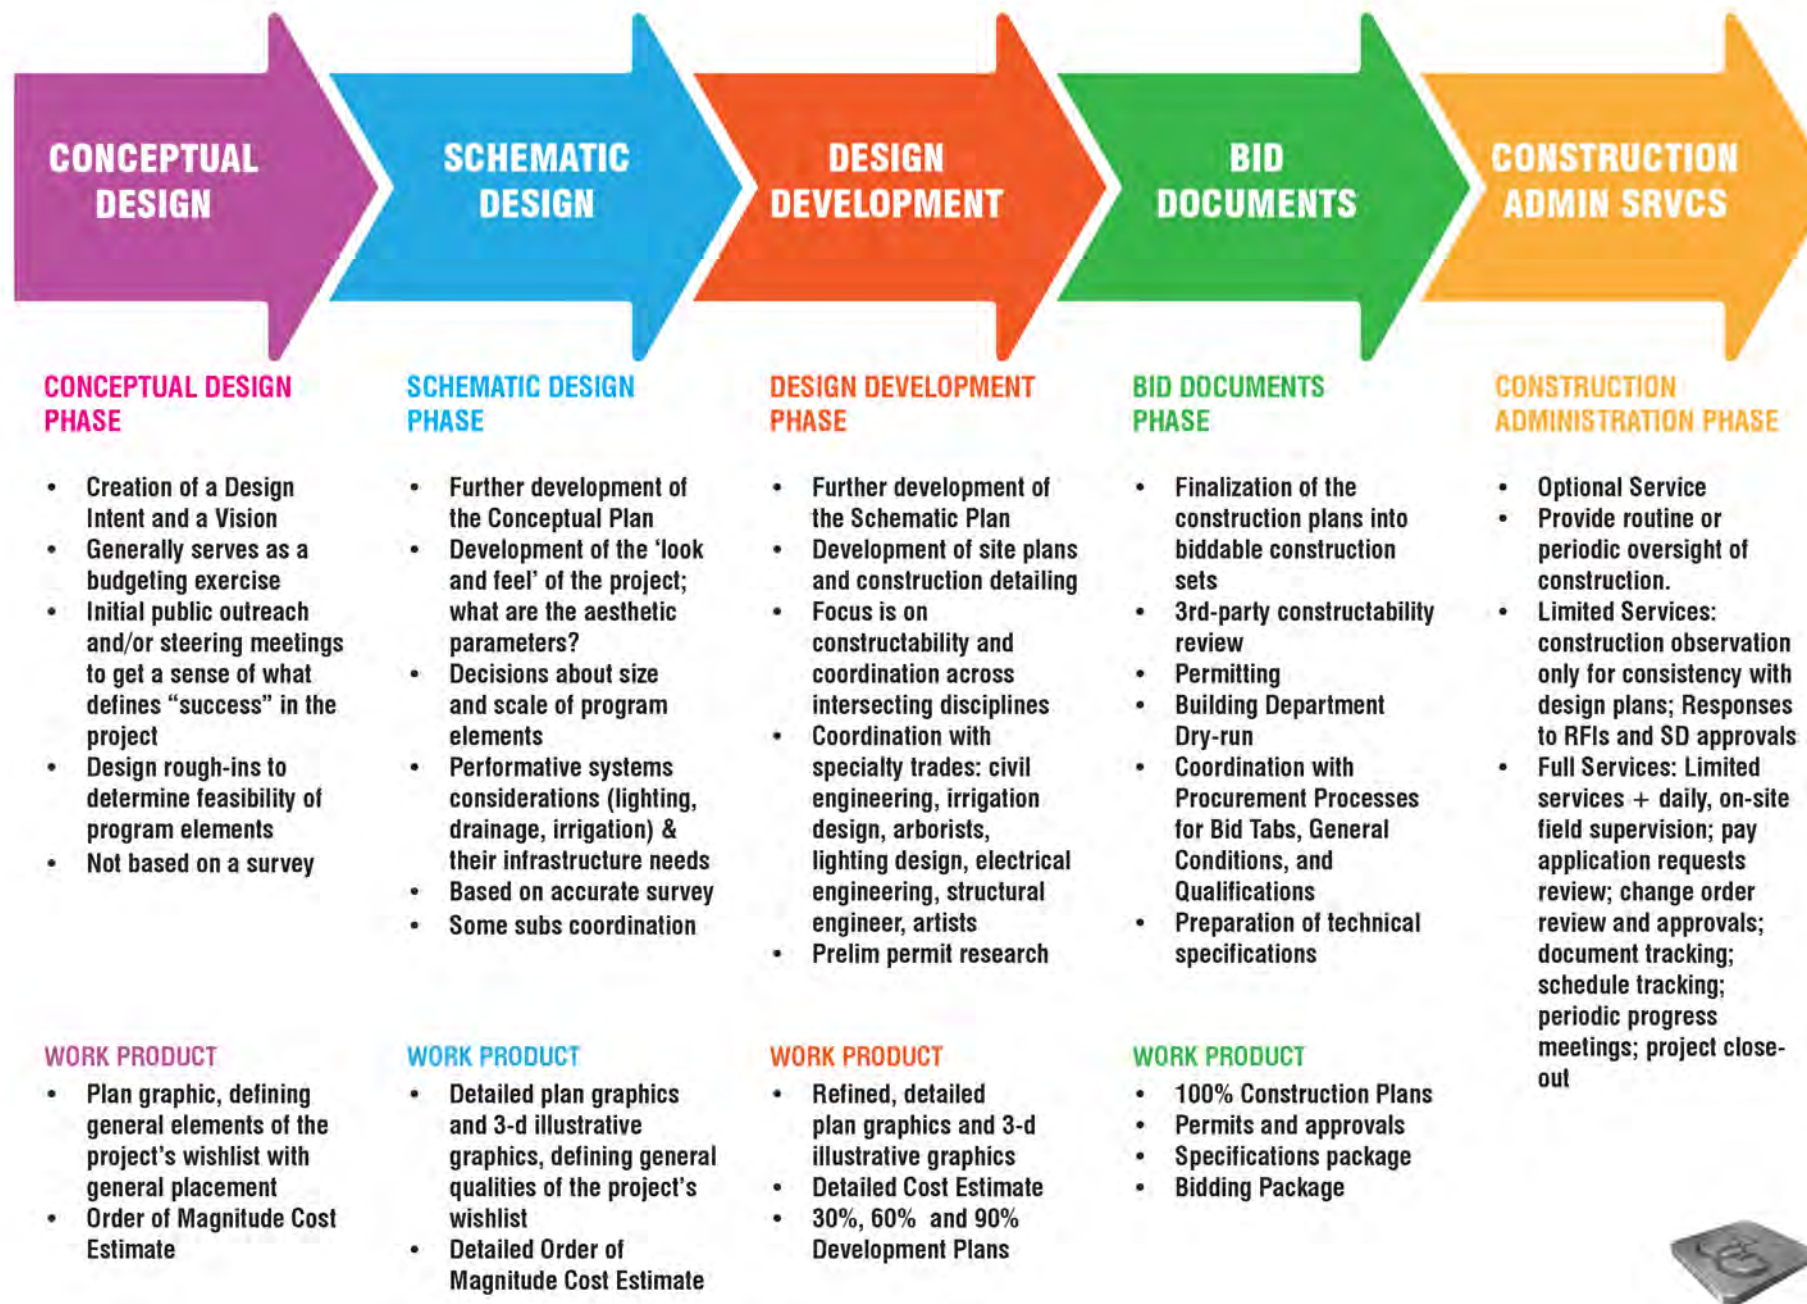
CONCEPTUAL DESIGN

SCHEMATIC DESIGN

DESIGN DEVELOPMENT

BID DOCUMENTS

CONSTRUCTION ADMIN SRVCS

CONCEPTUAL DESIGN PHASE

- Creation of a Design Intent and a Vision
- Generally serves as a budgeting exercise
- Initial public outreach and/or steering meetings to get a sense of what defines "success" in the project
- Design rough-ins to determine feasibility of program elements
- Not based on a survey

WORK PRODUCT

- Plan graphic, defining general elements of the project's wishlist with general placement
- Order of Magnitude Cost Estimate

SCHEMATIC DESIGN PHASE

- Further development of the Conceptual Plan
- Development of the 'look and feel' of the project; what are the aesthetic parameters?
- Decisions about size and scale of program elements
- Performative systems considerations (lighting, drainage, irrigation) & their infrastructure needs
- Based on accurate survey
- Some subs coordination

WORK PRODUCT

- Detailed plan graphics and 3-d illustrative graphics, defining general qualities of the project's wishlist
- Detailed Order of Magnitude Cost Estimate

DESIGN DEVELOPMENT PHASE

- Further development of the Schematic Plan
- Development of site plans and construction detailing
- Focus is on constructability and coordination across intersecting disciplines
- Coordination with specialty trades: civil engineering, irrigation design, arborists, lighting design, electrical engineering, structural engineer, artists
- Prelim permit research

WORK PRODUCT

- Refined, detailed plan graphics and 3-d illustrative graphics
- Detailed Cost Estimate
- 30%, 60% and 90% Development Plans

BID DOCUMENTS PHASE

- Finalization of the construction plans into biddable construction sets
- 3rd-party constructability review
- Permitting
- Building Department Dry-run
- Coordination with Procurement Processes for Bid Tabs, General Conditions, and Qualifications
- Preparation of technical specifications

WORK PRODUCT

- 100% Construction Plans
- Permits and approvals
- Specifications package
- Bidding Package

CONSTRUCTION ADMINISTRATION PHASE

- Optional Service
- Provide routine or periodic oversight of construction.
- Limited Services: construction observation only for consistency with design plans; Responses to RFIs and SD approvals
- Full Services: Limited services + daily, on-site field supervision; pay application requests review; change order review and approvals; document tracking; schedule tracking; periodic progress meetings; project close-out